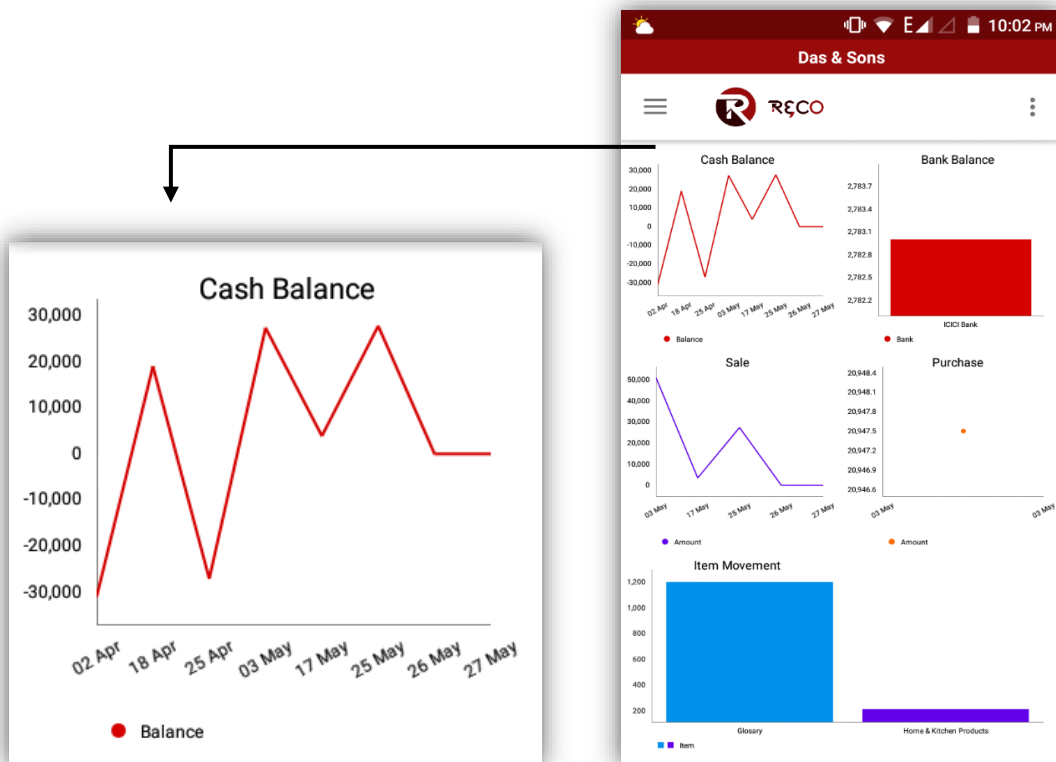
Cash Balance

30,000
20,000
10,000
0
-10,000
-20,000
-30,000

02 Apr 18 Apr 25 Apr 03 May 17 May 25 May 26 May 27 May

Balance

E 10:02 PM

Das & Sons

RECO

Cash Balance

30,000
20,000
10,000
0
-10,000
-20,000
-30,000

02 Apr 18 Apr 25 Apr 03 May 17 May 25 May 26 May 27 May

Balance

Bank Balance

2,783.7
2,783.4
2,783.1
2,782.8
2,782.5
2,782.2

ICICI Bank

Bank

Sale

50,000
40,000
30,000
20,000
10,000
0

03 May 17 May 25 May 26 May 27 May

Amount

Purchase

20,948.4
20,948.1
20,947.8
20,947.5
20,947.2
20,946.9
20,946.6

03 May 03 May

Amount

Item Movement

1,200
1,000
800
600
400
200

Glosary

Home & Kitchen Products

Item